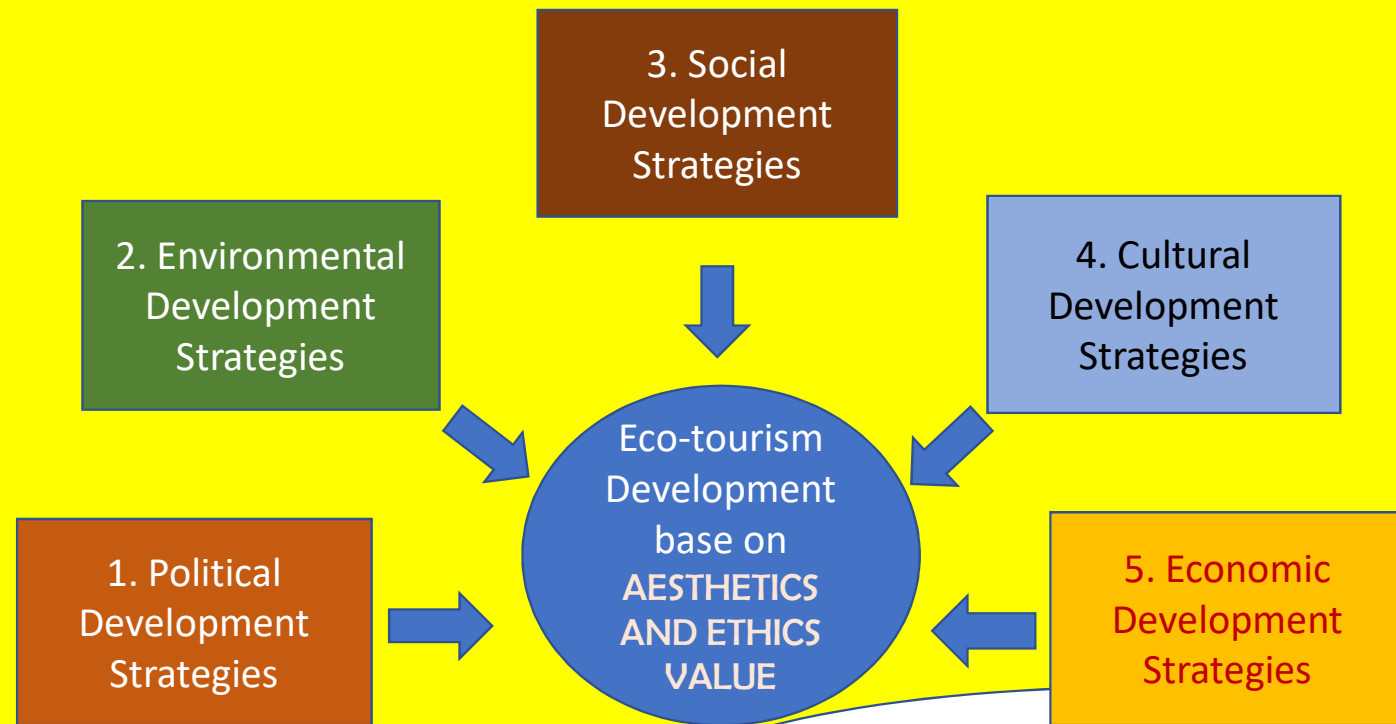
3. Social Development Strategies

2. Environmental Development Strategies

4. Cultural Development Strategies

Eco-tourism Development base on AESTHETICS AND ETHICS VALUE

1. Political Development Strategies

5. Economic Development Strategies